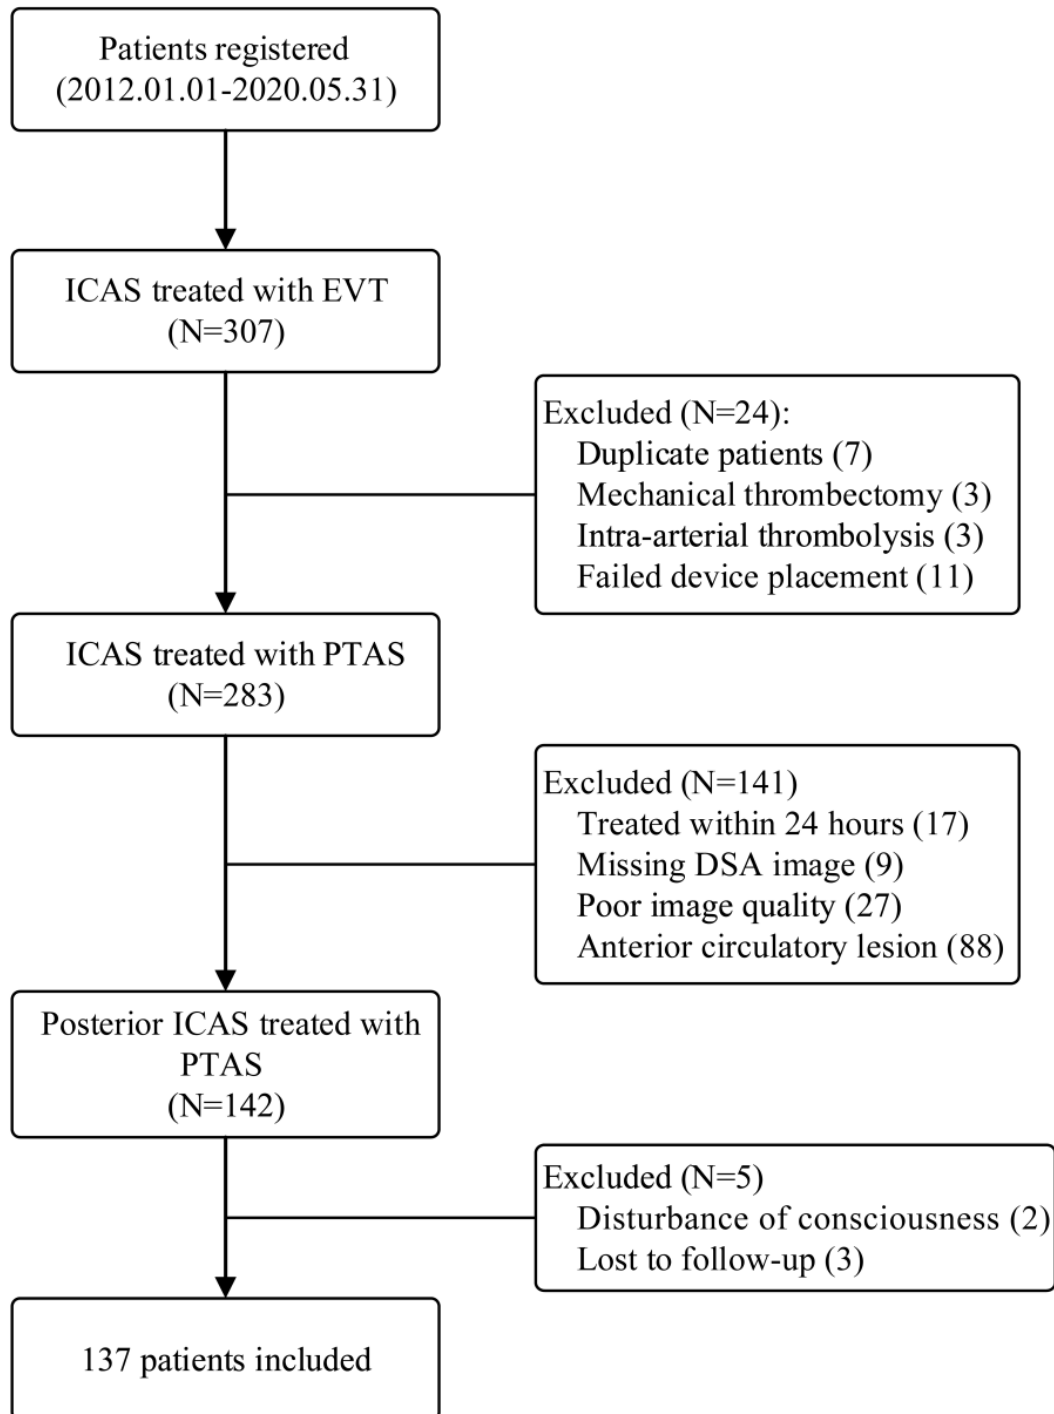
Patients registered
(2012.01.01-2020.05.31)

ICAS treated with EVT
(N=307)

Excluded (N=24):
Duplicate patients (7)
Mechanical thrombectomy (3)
Intra-arterial thrombolysis (3)
Failed device placement (11)

ICAS treated with PTAS
(N=283)

Excluded (N=141)
Treated within 24 hours (17)
Missing DSA image (9)
Poor image quality (27)
Anterior circulatory lesion (88)

Posterior ICAS treated with PTAS
(N=142)

Excluded (N=5)
Disturbance of consciousness (2)
Lost to follow-up (3)

137 patients included